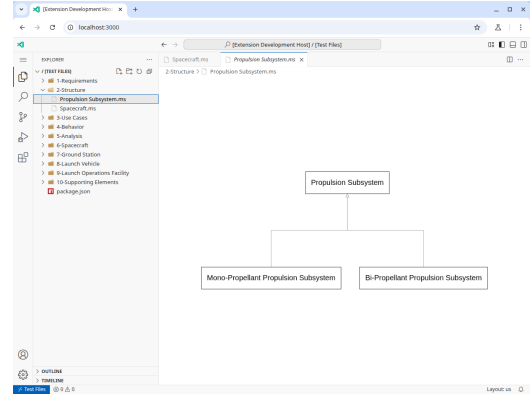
[Extension Development Hos ×  +

localhost:3000

[Extension Development Host] / [Test Files]

EXPLORER ...
/ [TEST FILES]
1-Requirements
2-Structure
Propulsion Subsystem.ms
Spacecraft.ms
3-Use Cases
4-Behavior
5-Analysis
6-Spacecraft
7-Ground Station
8-Launch Vehicle
9-Launch Operations Facility
10-Supporting Elements
package.json

Spacecraft.ms    Propulsion Subsystem.ms ×

2-Structure > Propulsion Subsystem.ms

Propulsion Subsystem

Mono-Propellant Propulsion Subsystem

Bi-Propellant Propulsion Subsystem

> OUTLINE
> TIMELINE

Test Files  ⓧ 0 ⚠ 0

Layout: us